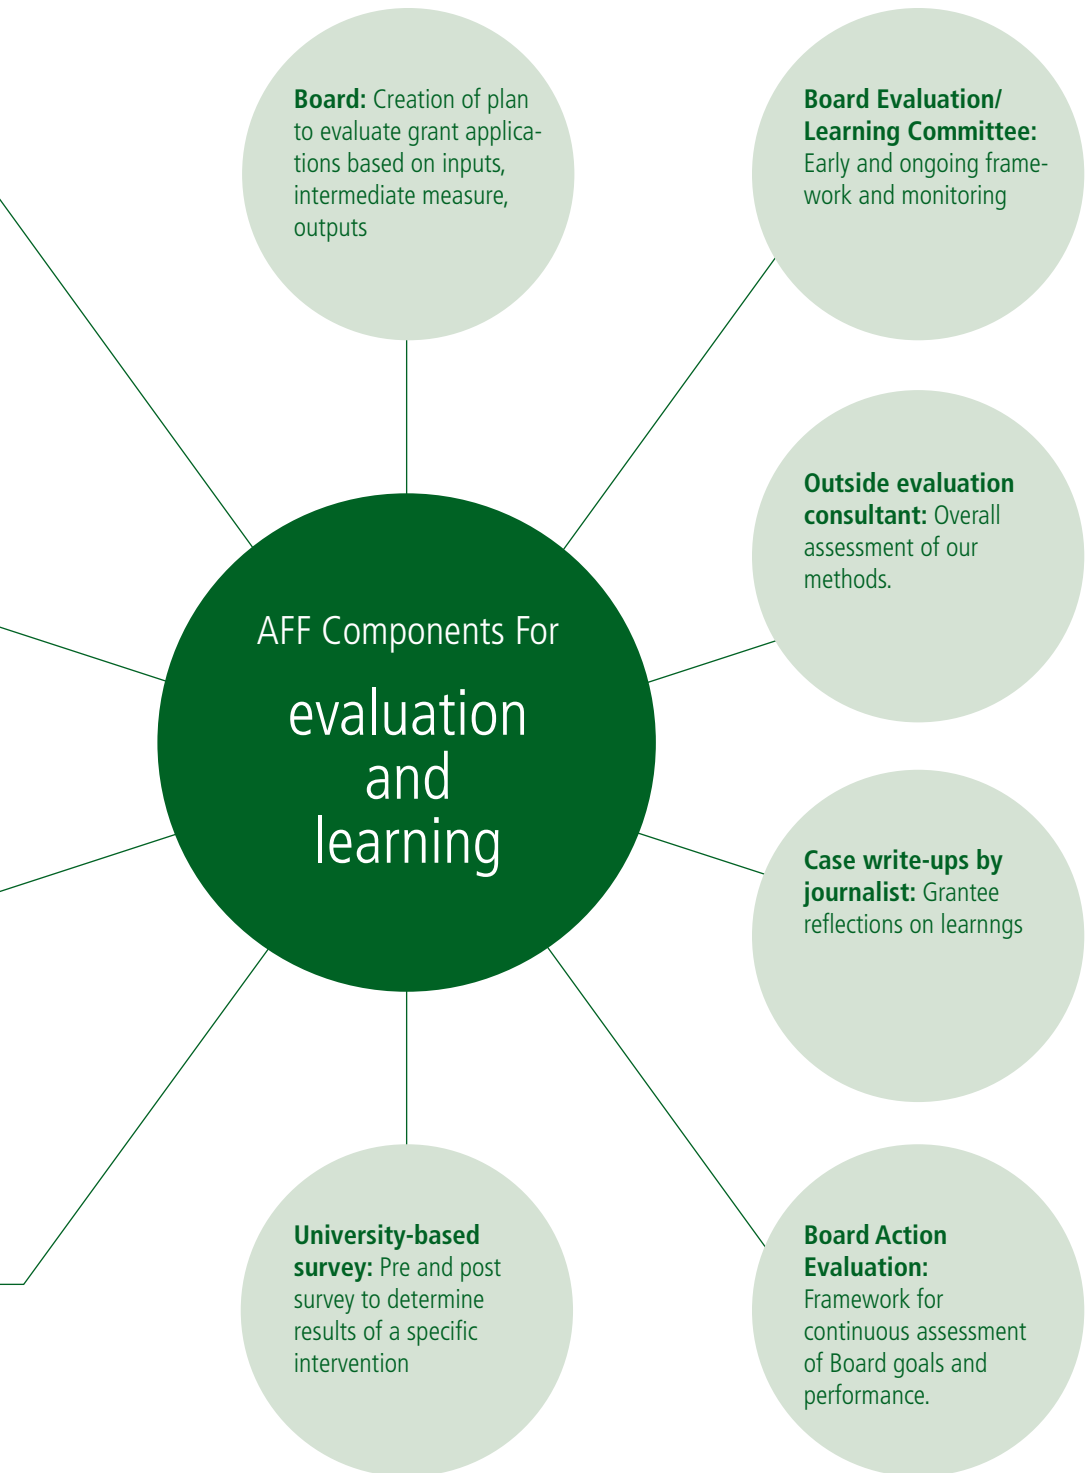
**Board:** Creation of plan to evaluate grant applications based on inputs, intermediate measure, outputs

**Board Evaluation/ Learning Committee:** Early and ongoing framework and monitoring

AFF Components For

evaluation and learning

**Outside evaluation consultant:** Overall assessment of our methods.

**Case write-ups by journalist:** Grantee reflections on learnngs

**University-based survey:** Pre and post survey to determine results of a specific intervention

**Board Action Evaluation:** Framework for continuous assessment of Board goals and performance.